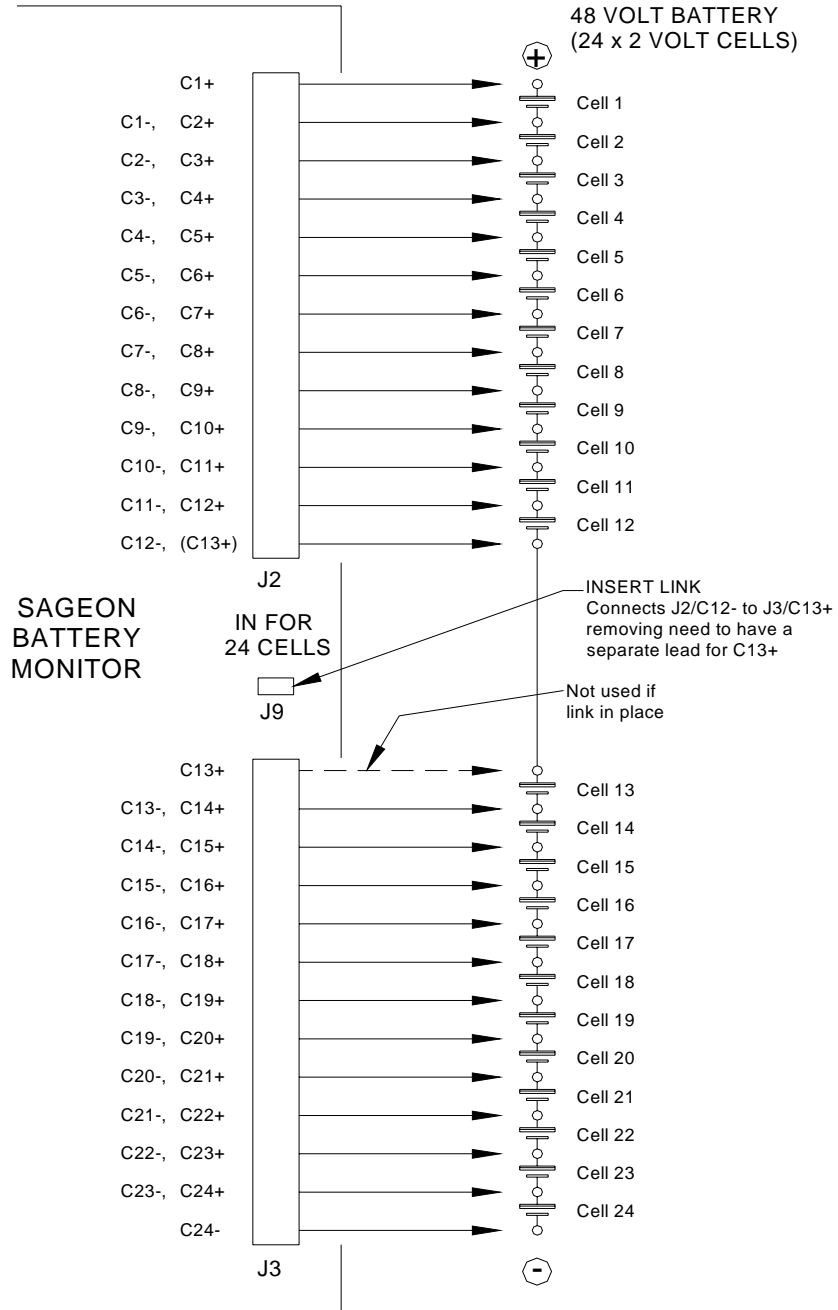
48 VOLT BATTERY
(24 x 2 VOLT CELLS)

+

C1+
C1-, C2+
C2-, C3+
C3-, C4+
C4-, C5+
C5-, C6+
C6-, C7+
C7-, C8+
C8-, C9+
C9-, C10+
C10-, C11+
C11-, C12+
C12-, (C13+)

J2

Cell 1
Cell 2
Cell 3
Cell 4
Cell 5
Cell 6
Cell 7
Cell 8
Cell 9
Cell 10
Cell 11
Cell 12

SAGEON
BATTERY
MONITOR

IN FOR
24 CELLS

J9

INSERT LINK
Connects J2/C12- to J3/C13+ removing need to have a separate lead for C13+

Not used if link in place

C13+
C13-, C14+
C14-, C15+
C15-, C16+
C16-, C17+
C17-, C18+
C18-, C19+
C19-, C20+
C20-, C21+
C21-, C22+
C22-, C23+
C23-, C24+
C24-

J3

Cell 13
Cell 14
Cell 15
Cell 16
Cell 17
Cell 18
Cell 19
Cell 20
Cell 21
Cell 22
Cell 23
Cell 24

-